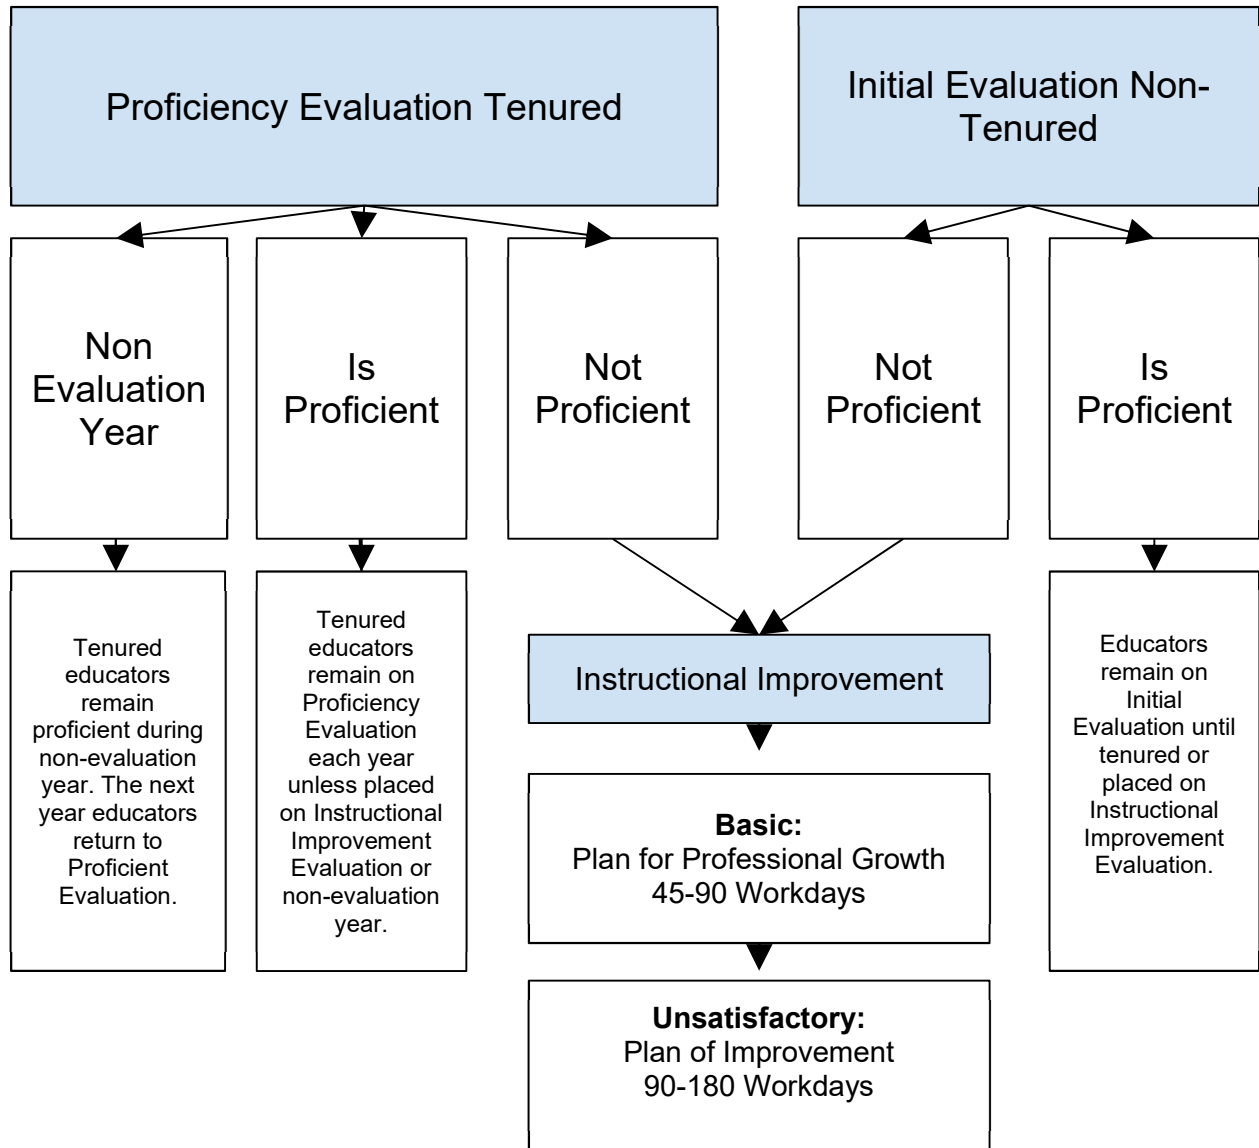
Proficiency Evaluation Tenured

Initial Evaluation Non-Tenured

Non Evaluation Year

Is Proficient

Not Proficient

Not Proficient

Is Proficient

Tenured educators remain proficient during non-evaluation year. The next year educators return to Proficient Evaluation.

Tenured educators remain on Proficiency Evaluation each year unless placed on Instructional Improvement Evaluation or non-evaluation year.

Instructional Improvement

Educators remain on Initial Evaluation until tenured or placed on Instructional Improvement Evaluation.

**Basic:**
Plan for Professional Growth
45-90 Workdays

**Unsatisfactory:**
Plan of Improvement
90-180 Workdays